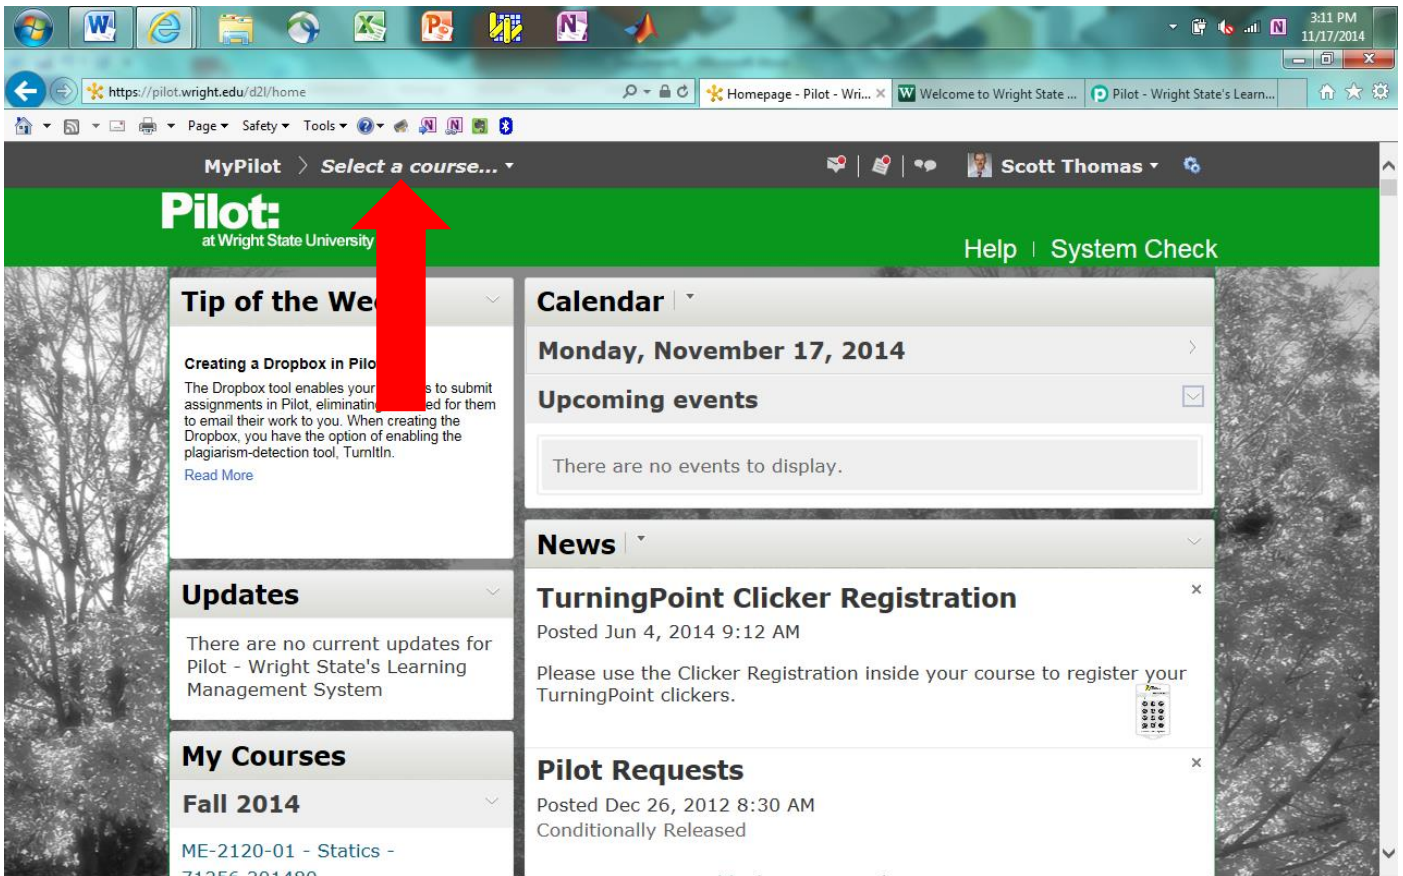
3:11 PM
11/17/2014

https://pilot.wright.edu/d2l/home
Homepage - Pilot - Wri...
Welcome to Wright State ...
Pilot - Wright State's Learn...

Page ▾ Safety ▾ Tools ▾

MyPilot > Select a course... ▾
Scott Thomas ▾

Pilot:
at Wright State University

Help | System Check

Tip of the We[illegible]

Creating a Dropbox in Pilo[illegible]

The Dropbox tool enables your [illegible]s to submit assignments in Pilot, eliminatin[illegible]ed for them to email their work to you. When creating the Dropbox, you have the option of enabling the plagiarism-detection tool, TurnItIn.

Read More

Updates

There are no current updates for Pilot - Wright State's Learning Management System

My Courses

Fall 2014

ME-2120-01 - Statics -
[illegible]

Calendar

Monday, November 17, 2014

Upcoming events

There are no events to display.

News

TurningPoint Clicker Registration

Posted Jun 4, 2014 9:12 AM

Please use the Clicker Registration inside your course to register your TurningPoint clickers.

Pilot Requests

Posted Dec 26, 2012 8:30 AM
Conditionally Released